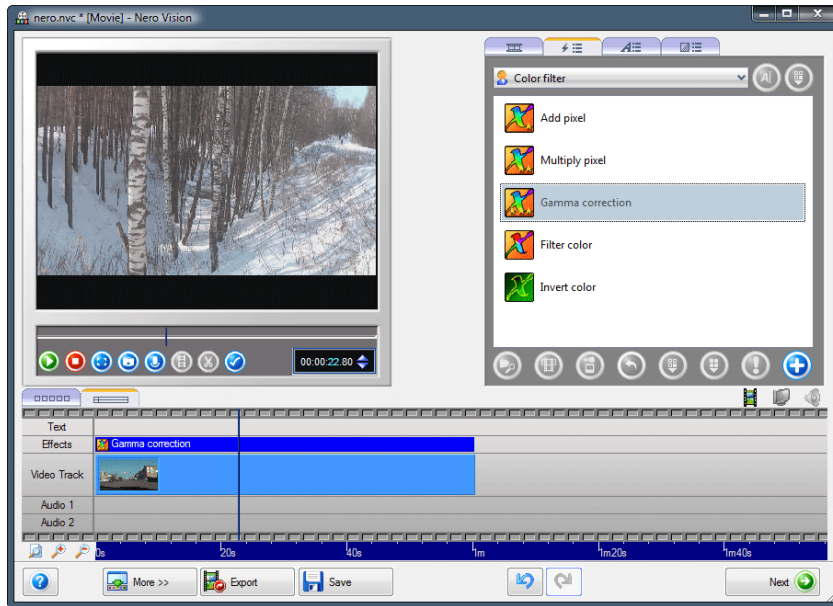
nero.nvc * [Movie] - Nero Vision

Color filter

Add pixel

Multiply pixel

Gamma correction

Filter color

Invert color

00:00:22.80

Text

Effects

Gamma correction

Video Track

Audio 1

Audio 2

0s

20s

40s

1m

1m20s

1m40s

More >>

Export

Save

Next